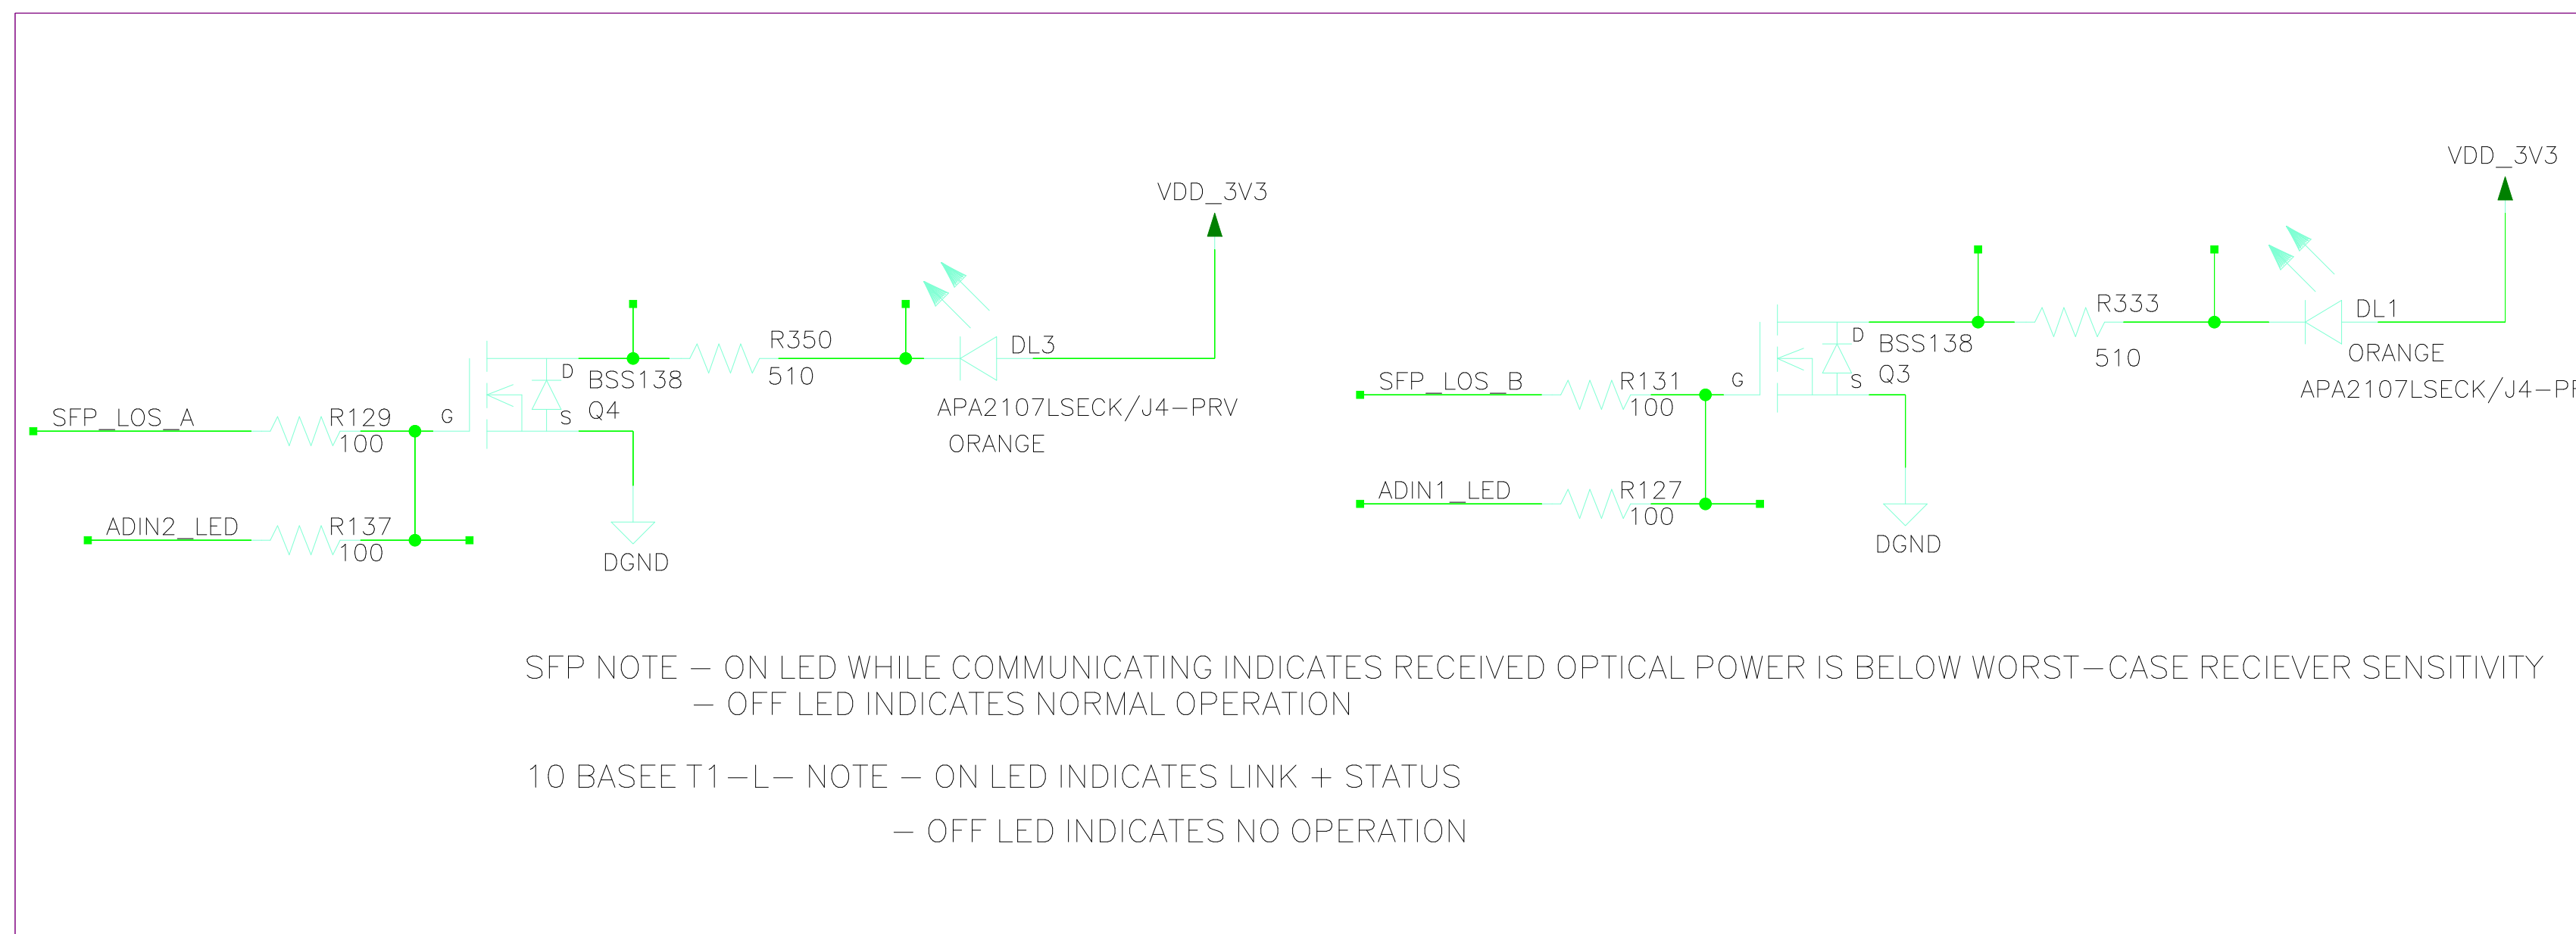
VDD_3V3

VDD_3V3

D BSS138
S Q4

R350
510

DL3

APA2107LSECK/J4-PRV
ORANGE

SFP_LOS_A
R129
100
G

ADIN2_LED
R137
100

DGND

D BSS138
S Q3

R333
510

DL1
ORANGE
APA2107LSECK/J4-P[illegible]

SFP_LOS_B
R131
100
G

ADIN1_LED
R127
100

DGND

SFP NOTE – ON LED WHILE COMMUNICATING INDICATES RECEIVED OPTICAL POWER IS BELOW WORST-CASE RECIEVER SENSITIVITY
– OFF LED INDICATES NORMAL OPERATION

10 BASEE T1-L- NOTE – ON LED INDICATES LINK + STATUS
– OFF LED INDICATES NO OPERATION